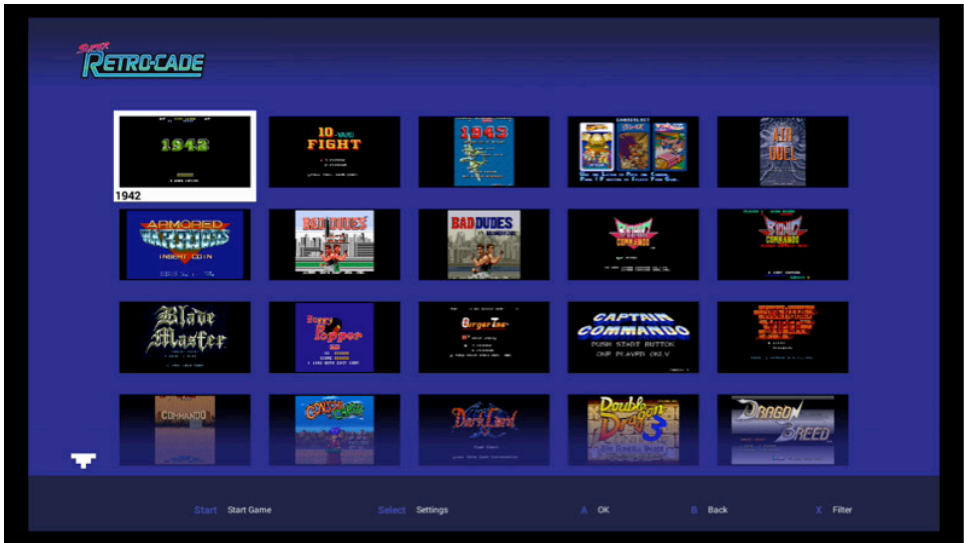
SUPER RETRO-CADE

1942

1942

10-YARD FIGHT

1943

AIR DUEL

ARMORED WARRIORS

INSERT COIN

BAD DUDES

BAD DUDES

BIONIC COMMANDO

BIONIC COMMANDO

Blade Master

Buggy Popper

BurgerTime

CAPTAIN COMMANDO

PUSH START BUTTON

ONE PLAYER ONLY

COMMANDO

DarkLand

Double Dragon 3

DRAGON BREED

Start Start Game

Select Settings

A OK

B Back

X Filter